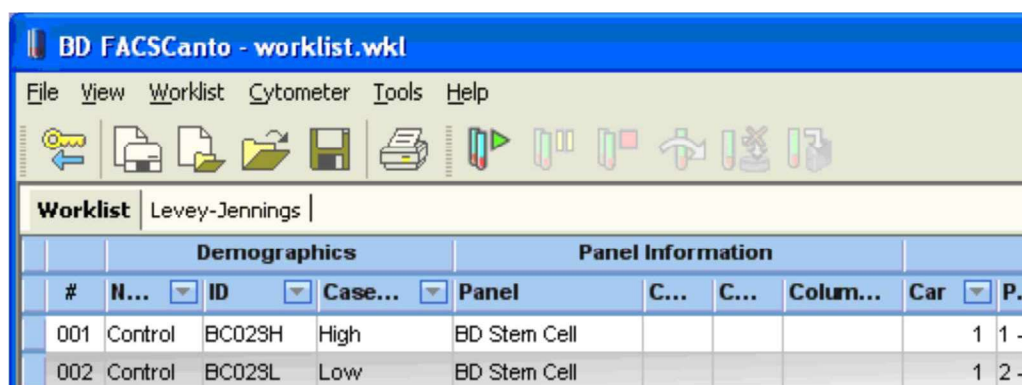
BD FACSCanto - worklist.wkl

File View Worklist Cytometer Tools Help

Worklist | Levey-Jennings

| | Demographics | | | Panel Information | | | | | |
|---|---|---|---|---|---|---|---|---|---|
| # | N... | ID | Case... | Panel | C... | C... | Colum... | Car | P... |
| 001 | Control | BC02SH | High | BD Stem Cell | | | | 1 | 1 - |
| 002 | Control | BC02SL | Low | BD Stem Cell | | | | 1 | 2 - |